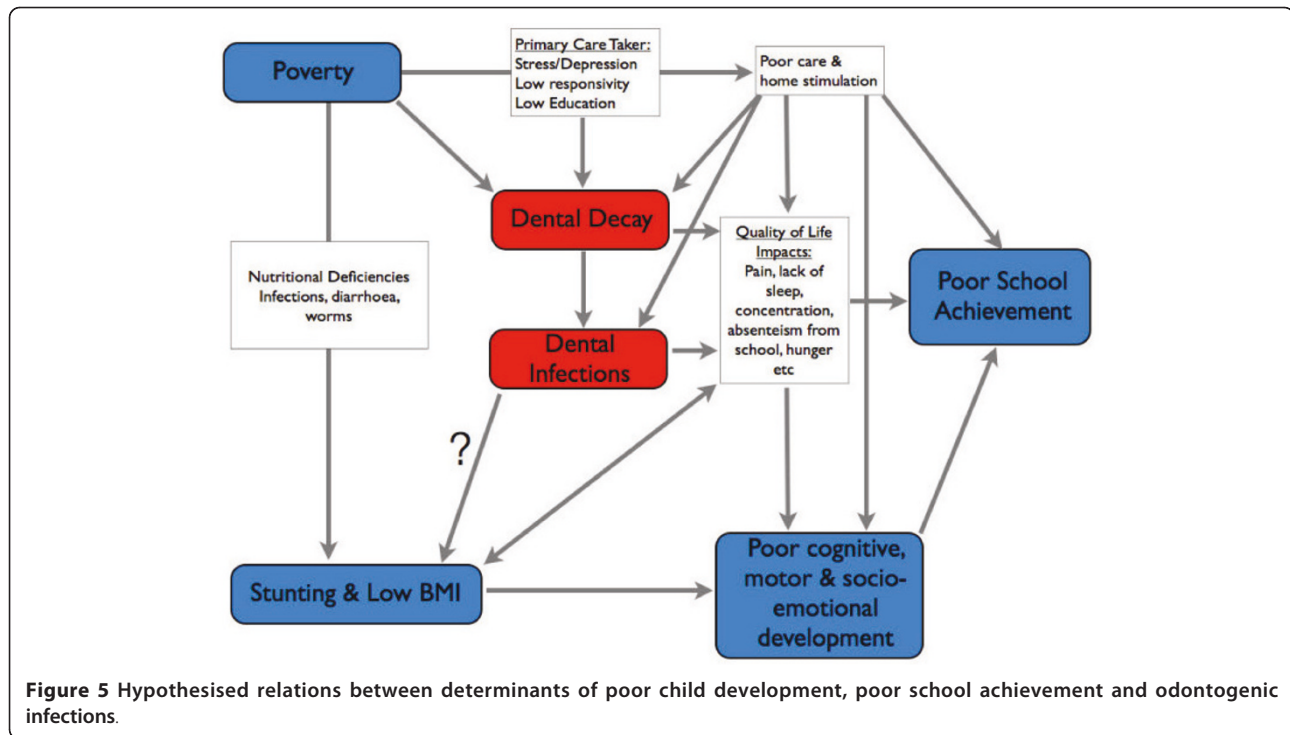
Poverty

Primary Care Taker:
Stress/Depression
Low responsivity
Low Education

Poor care & home stimulation

Dental Decay

Quality of Life Impacts:
Pain, lack of sleep, concentration, absenteeism from school, hunger etc

Poor School Achievement

Nutritional Deficiencies
Infections, diarrhoea, worms

Dental Infections

?

Stunting & Low BMI

Poor cognitive, motor & socio-emotional development

**Figure 5** Hypothesised relations between determinants of poor child development, poor school achievement and odontogenic infections.